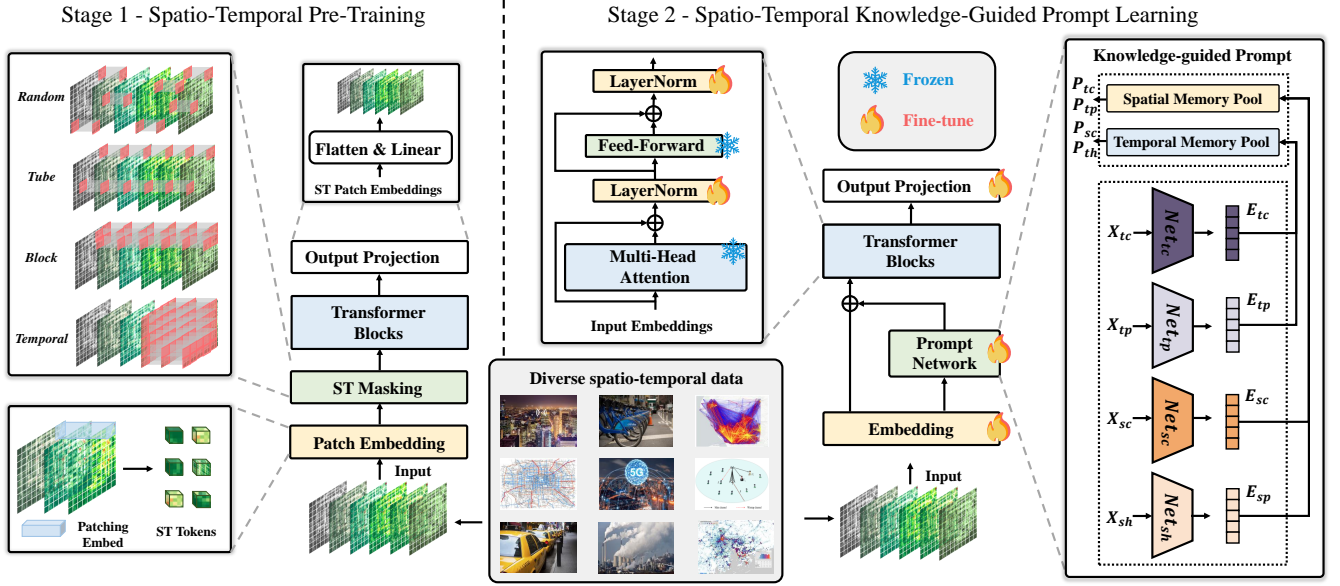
Stage 1 - Spatio-Temporal Pre-Training

Random

Tube

Block

Temporal

Patching Embed

ST Tokens

Flatten & Linear

ST Patch Embeddings

Output Projection

Transformer Blocks

ST Masking

Patch Embedding

Input

Stage 2 - Spatio-Temporal Knowledge-Guided Prompt Learning

LayerNorm

Feed-Forward

LayerNorm

Multi-Head Attention

Input Embeddings

Frozen

Fine-tune

Output Projection

Transformer Blocks

Prompt Network

Embedding

Input

Diverse spatio-temporal data

5G

Knowledge-guided Prompt

$P_{tc}$
$P_{tp}$
$P_{sc}$
$P_{th}$

Spatial Memory Pool

Temporal Memory Pool

$X_{tc}$ $Net_{tc}$ $E_{tc}$

$X_{tp}$ $Net_{tp}$ $E_{tp}$

$X_{sc}$ $Net_{sc}$ $E_{sc}$

$X_{sh}$ $Net_{sh}$ $E_{sp}$